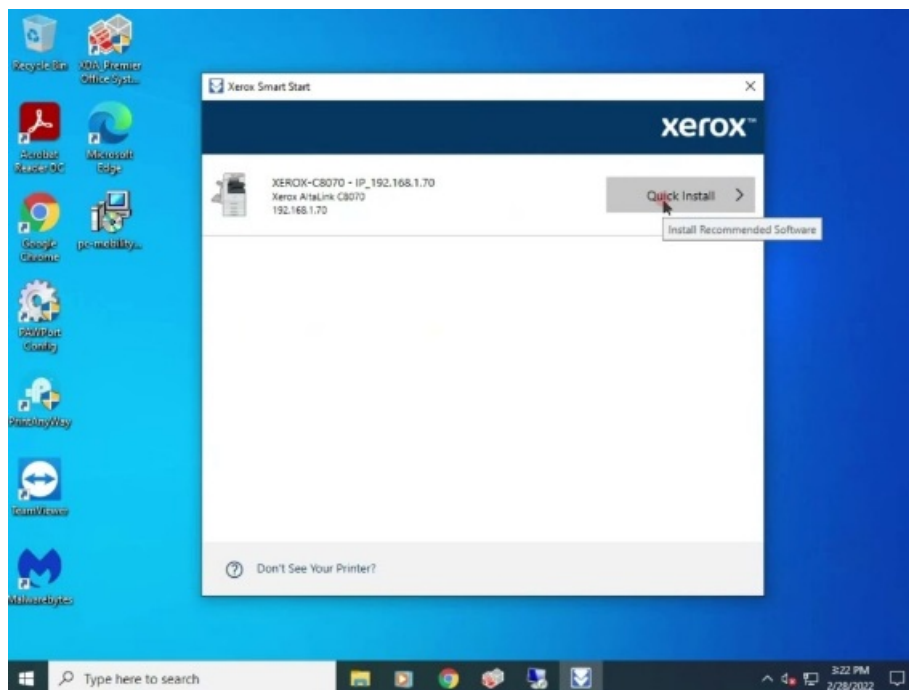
Recycle Bin

XDA Premier Office-Syst...

Acrobat Reader DC

Microsoft Edge

Google Chrome

pc-mobility...

PAWPort Config

PrintAnyWay

TeamViewer

Malwarebytes

Xerox Smart Start

×

xerox™

XEROX-C8070 - IP_192.168.1.70
Xerox AltaLink C8070
192.168.1.70

Quick Install >

Install Recommended Software

? Don't See Your Printer?

Type here to search

3:22 PM
2/28/2022